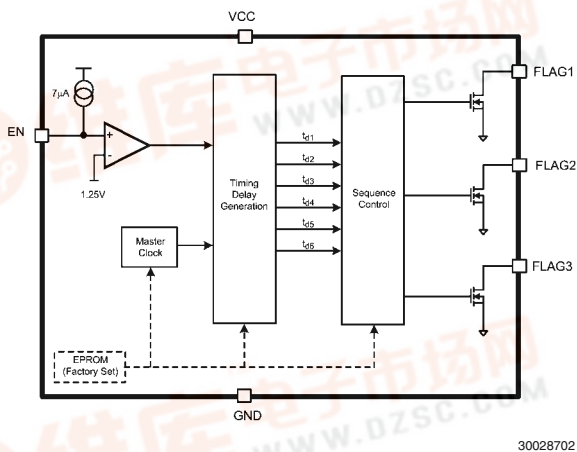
VCC

FLAG1

7µA

EN

+

−

1.25V

$t_{d1}$

$t_{d2}$

$t_{d3}$

$t_{d4}$

$t_{d5}$

$t_{d6}$

Timing Delay Generation

Sequence Control

FLAG2

FLAG3

Master Clock

EPROM (Factory Set)

GND

www.dzsc.com

30028702